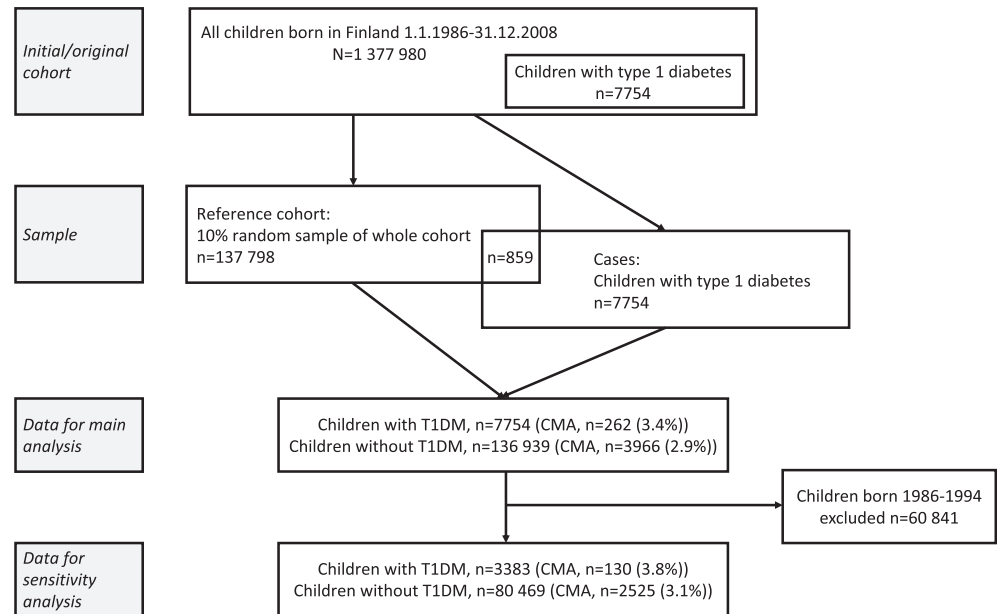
Initial/original cohort

All children born in Finland 1.1.1986-31.12.2008
N=1 377 980

Children with type 1 diabetes
n=7754

Sample

Reference cohort:
10% random sample of whole cohort
n=137 798

n=859

Cases:
Children with type 1 diabetes
n=7754

Data for main analysis

Children with T1DM, n=7754 (CMA, n=262 (3.4%))
Children without T1DM, n=136 939 (CMA, n=3966 (2.9%))

Children born 1986-1994
excluded n=60 841

Data for sensitivity analysis

Children with T1DM, n=3383 (CMA, n=130 (3.8%))
Children without T1DM, n=80 469 (CMA, n=2525 (3.1%))